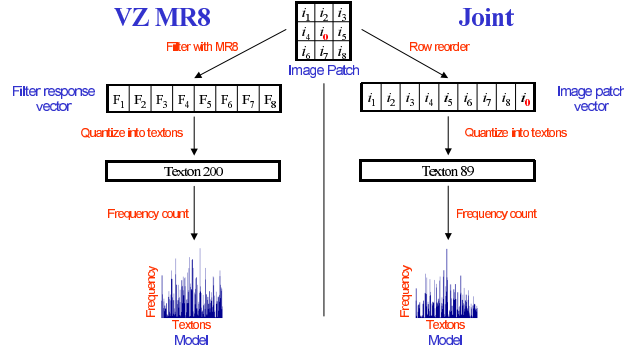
VZ MR8

Joint

| $i_1$ | $i_2$ | $i_3$ |
|---|---|---|
| $i_4$ | $i_0$ | $i_5$ |
| $i_6$ | $i_7$ | $i_8$ |

Image Patch

Filter with MR8

Row reorder

Filter response vector

| $F_1$ | $F_2$ | $F_3$ | $F_4$ | $F_5$ | $F_6$ | $F_7$ | $F_8$ |
|---|---|---|---|---|---|---|---|

Image patch vector

| $i_1$ | $i_2$ | $i_3$ | $i_4$ | $i_5$ | $i_6$ | $i_7$ | $i_8$ | $i_0$ |
|---|---|---|---|---|---|---|---|---|

Quantize into textons

Quantize into textons

Texton 200

Texton 89

Frequency count

Frequency count

Frequency

Textons

Model

Frequency

Textons

Model